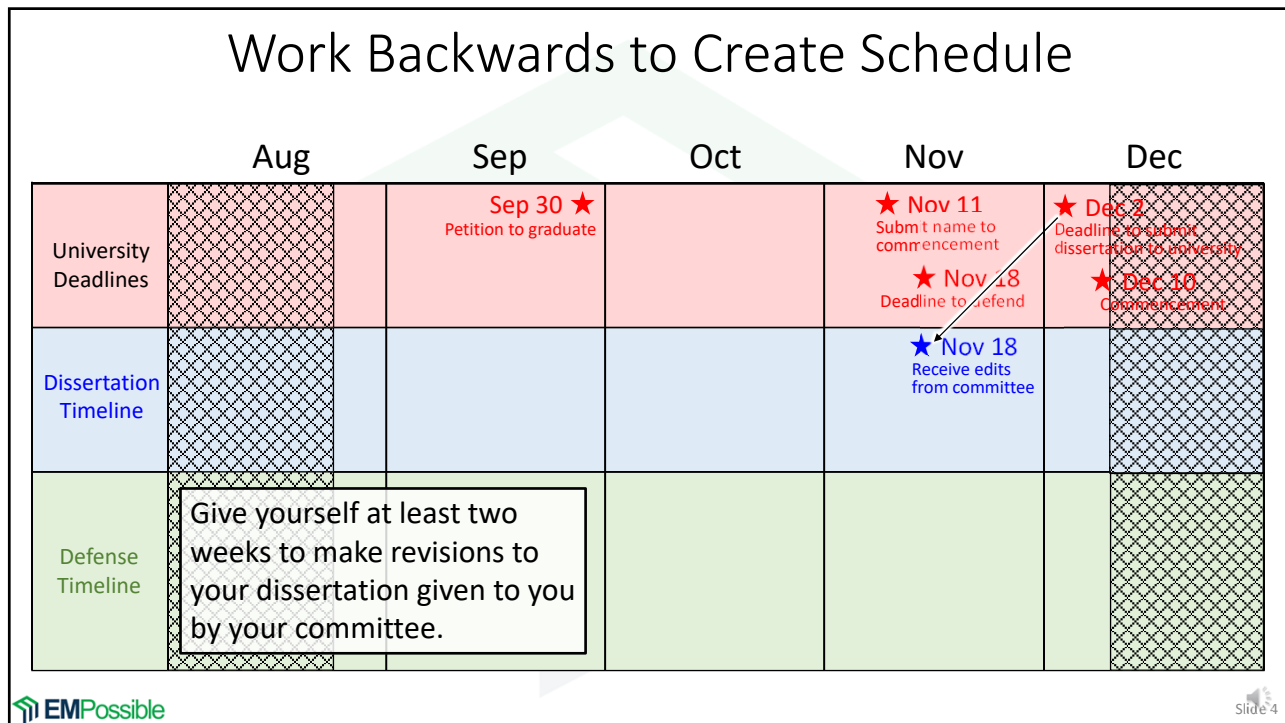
Work Backwards to Create Schedule

| | Aug | Sep | Oct | Nov | Dec |
|---|---|---|---|---|---|
| University Deadlines | | Sep 30 ★ Petition to graduate | | ★ Nov 11 Submit name to commencement ★ Nov 18 Deadline to defend | ★ Dec 2 Deadline to submit dissertation to university ★ Dec 10 Commencement |
| Dissertation Timeline | | | | ★ Nov 18 Receive edits from committee | |
| Defense Timeline | | | | | |

Give yourself at least two weeks to make revisions to your dissertation given to you by your committee.

EMPossible

Slide 4